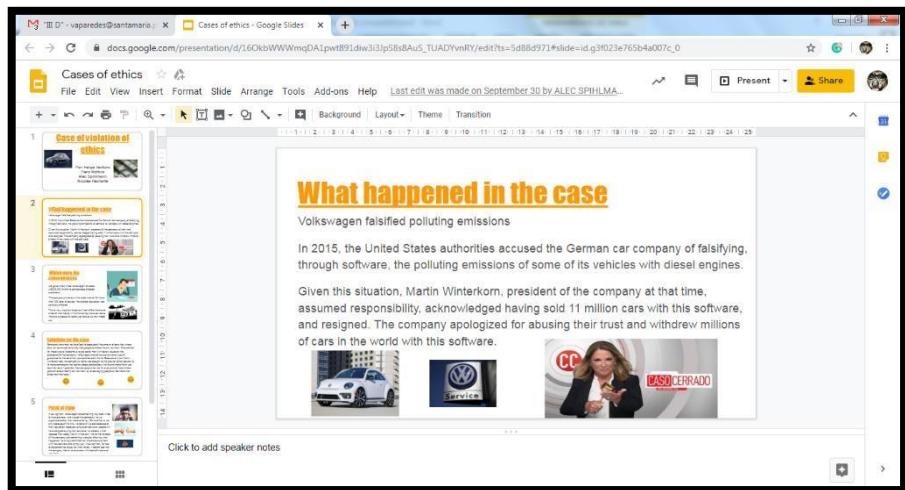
"III D" - vaparedes@santamaria.× Cases of ethics - Google Slides ×

docs.google.com/presentation/d/16OkbWWWmqDA1pwt891diw3i3Jp58s8AuS_TUADYvnRY/edit?ts=5d88d971#slide=id.g3f023e765b4a007c_0

Cases of ethics

File Edit View Insert Format Slide Arrange Tools Add-ons Help Last edit was made on September 30 by ALEC SPIHLMA...

Present Share

Background Layout Theme Transition

1 Case of violation of ethics

2 What happened in the case

3 What were the consequences

4 Solution for the case

5 Point of view

What happened in the case

Volkswagen falsified polluting emissions

In 2015, the United States authorities accused the German car company of falsifying, through software, the polluting emissions of some of its vehicles with diesel engines.

Given this situation, Martin Winterkorn, president of the company at that time, assumed responsibility, acknowledged having sold 11 million cars with this software, and resigned. The company apologized for abusing their trust and withdrew millions of cars in the world with this software.

Service

CC CASO CERRADO

Click to add speaker notes